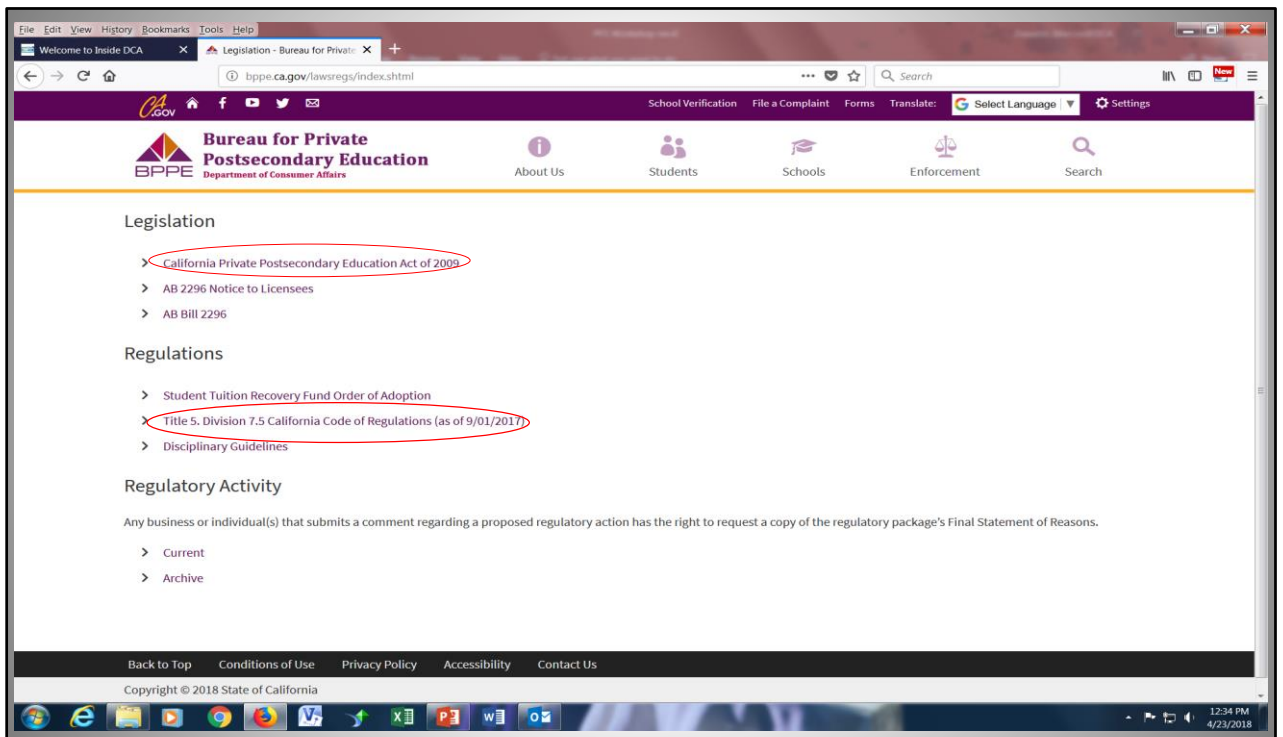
File Edit View History Bookmarks Tools Help

Welcome to Inside DCA
Legislation - Bureau for Private

bppe.ca.gov/lawsregs/index.shtml

Search

New

CA.GOV

School Verification File a Complaint Forms Translate: Select Language Settings

BPPE Bureau for Private Postsecondary Education Department of Consumer Affairs

About Us Students Schools Enforcement Search

Legislation

California Private Postsecondary Education Act of 2009

AB 2296 Notice to Licensees

AB Bill 2296

Regulations

Student Tuition Recovery Fund Order of Adoption

Title 5. Division 7.5 California Code of Regulations (as of 9/01/2017)

Disciplinary Guidelines

Regulatory Activity

Any business or individual(s) that submits a comment regarding a proposed regulatory action has the right to request a copy of the regulatory package's Final Statement of Reasons.

Current

Archive

Back to Top Conditions of Use Privacy Policy Accessibility Contact Us

Copyright © 2018 State of California

12:34 PM
4/23/2018